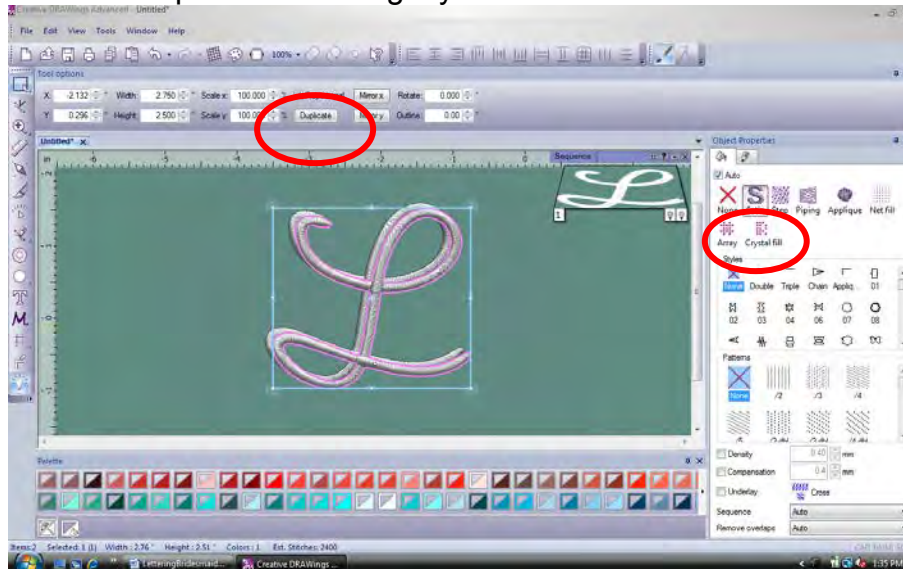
Creative DRAWings Advanced - Untitled*

File Edit View Tools Window Help

100%

Tool options

X -2.132 Width 2.750 Scale x 100.000 Mirror x Rotate 0.000

Y 0.296 Height 2.500 Scale y 100.000 % Duplicate Mirror y Outline 0.00

Untitled*

Sequence

1

Object Properties

Auto

None Satin Step Piping Applique Net fill

Array Crystal fill

Styles

Normal Double Triple Chain Applique 01

02 03 04 06 07 08

Patterns

None /2 /3 /4

/5

Palette

Density 0.40 mm

Compensation 0.4 mm

Underlay Cross

Sequence Auto

Remove overlaps Auto

Items: 2 Selected: 1 (1) Width: 2.76" Height: 2.51" Colors: 1 Est. Stitches: 2400

LetteringBridesmaid... Creative DRAWings ...

1:35 PM